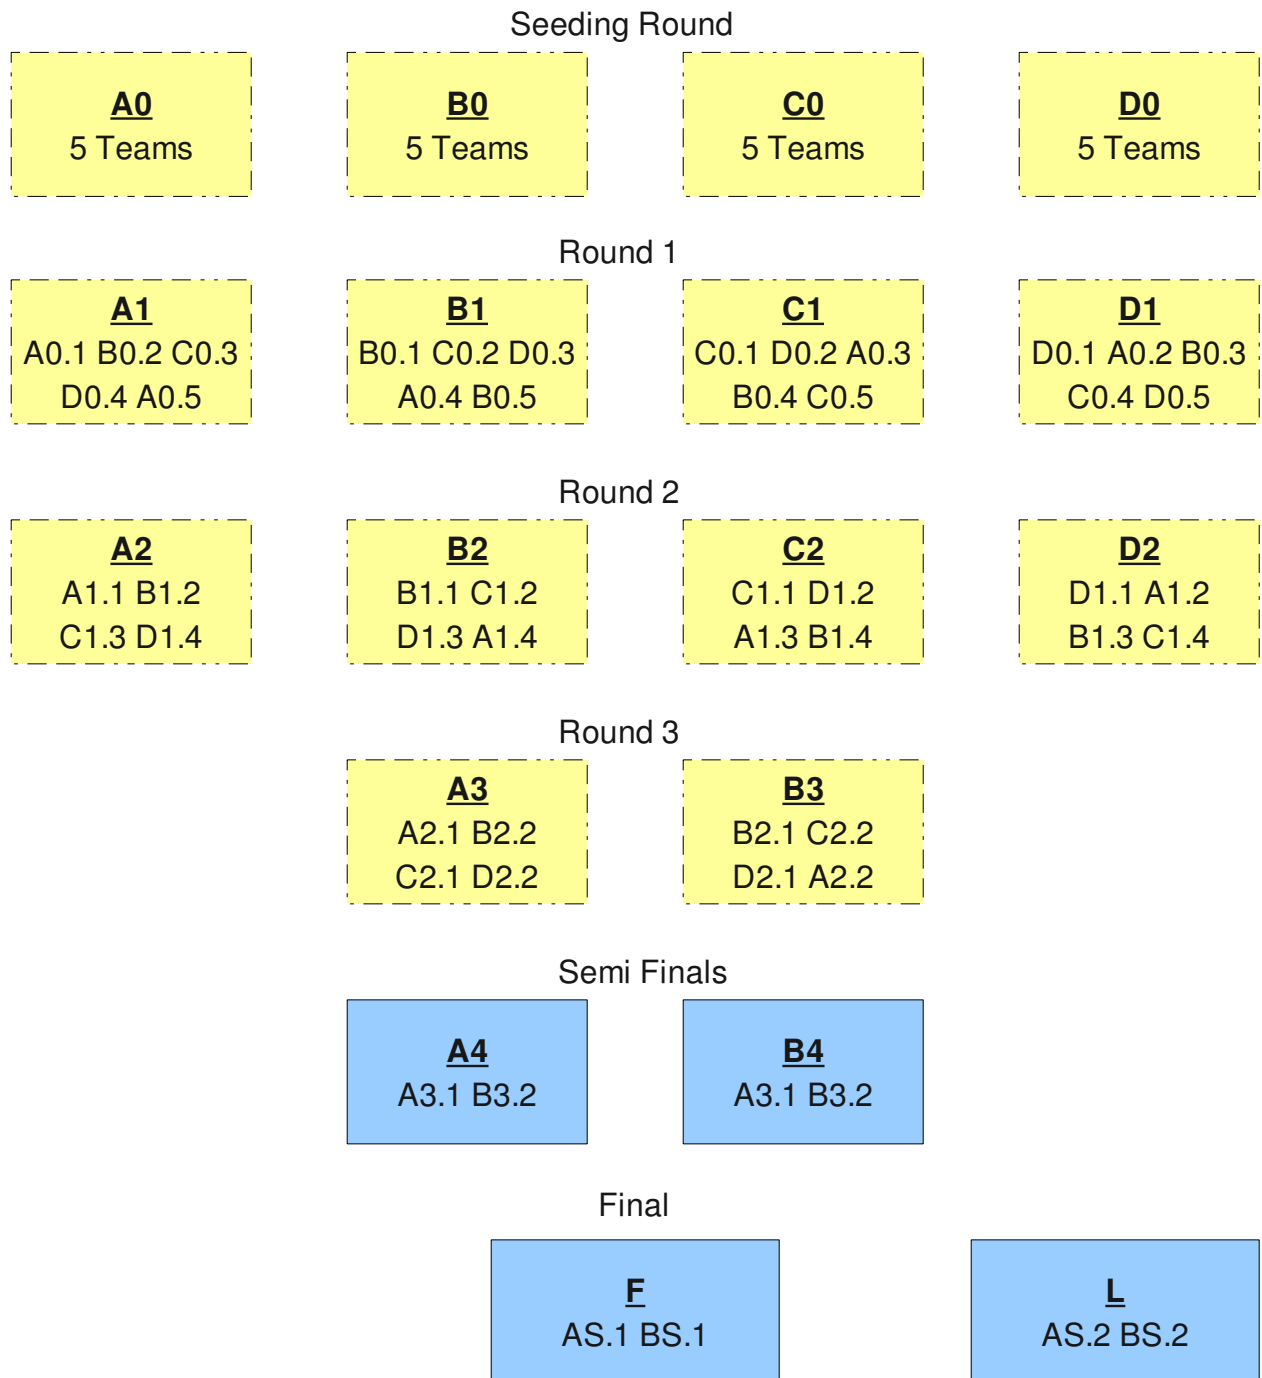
Seeding Round

**A0**
5 Teams

**B0**
5 Teams

**C0**
5 Teams

**D0**
5 Teams

Round 1

**A1**
A0.1 B0.2 C0.3
D0.4 A0.5

**B1**
B0.1 C0.2 D0.3
A0.4 B0.5

**C1**
C0.1 D0.2 A0.3
B0.4 C0.5

**D1**
D0.1 A0.2 B0.3
C0.4 D0.5

Round 2

**A2**
A1.1 B1.2
C1.3 D1.4

**B2**
B1.1 C1.2
D1.3 A1.4

**C2**
C1.1 D1.2
A1.3 B1.4

**D2**
D1.1 A1.2
B1.3 C1.4

Round 3

**A3**
A2.1 B2.2
C2.1 D2.2

**B3**
B2.1 C2.2
D2.1 A2.2

Semi Finals

**A4**
A3.1 B3.2

**B4**
A3.1 B3.2

Final

**F**
AS.1 BS.1

**L**
AS.2 BS.2